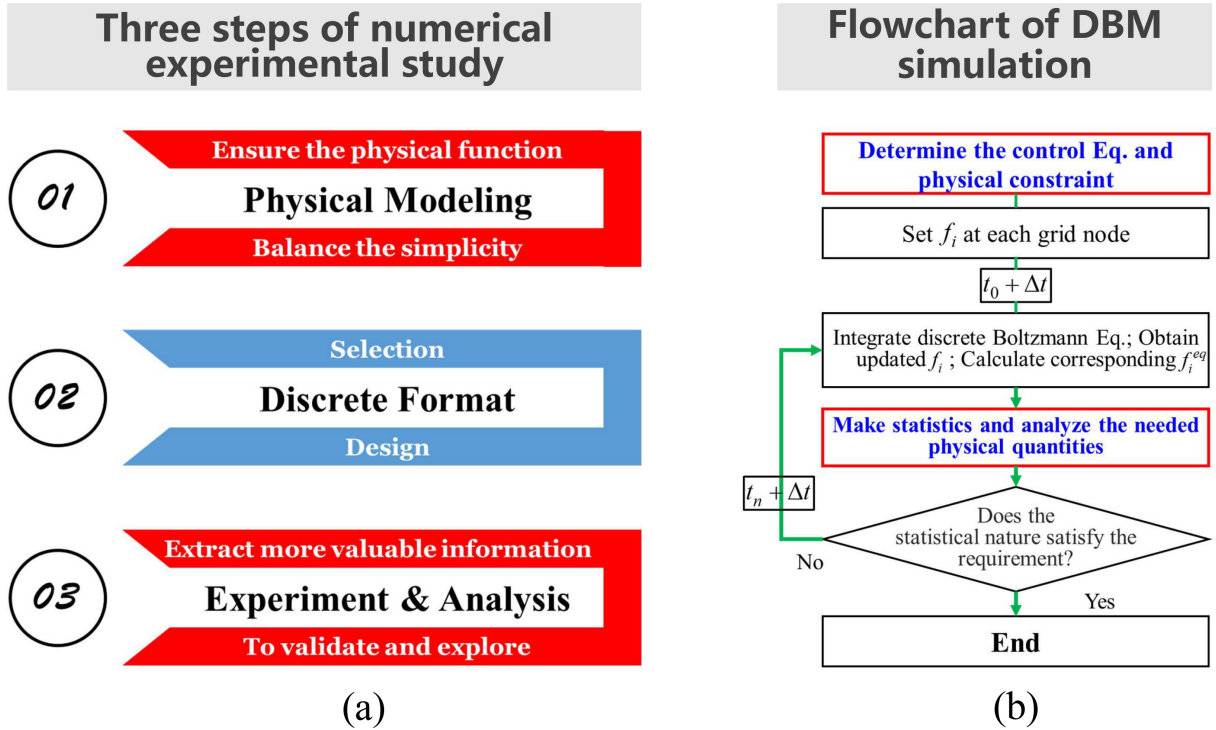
Three steps of numerical experimental study

01

Ensure the physical function

Physical Modeling

Balance the simplicity

02

Selection

Discrete Format

Design

03

Extract more valuable information

Experiment & Analysis

To validate and explore

(a)

Flowchart of DBM simulation

Determine the control Eq. and physical constraint

Set $f_i$ at each grid node

$t_0 + \Delta t$

Integrate discrete Boltzmann Eq.; Obtain updated $f_i$ ; Calculate corresponding $f_i^{eq}$

Make statistics and analyze the needed physical quantities

$t_n + \Delta t$

Does the statistical nature satisfy the requirement?

No

Yes

End

(b)